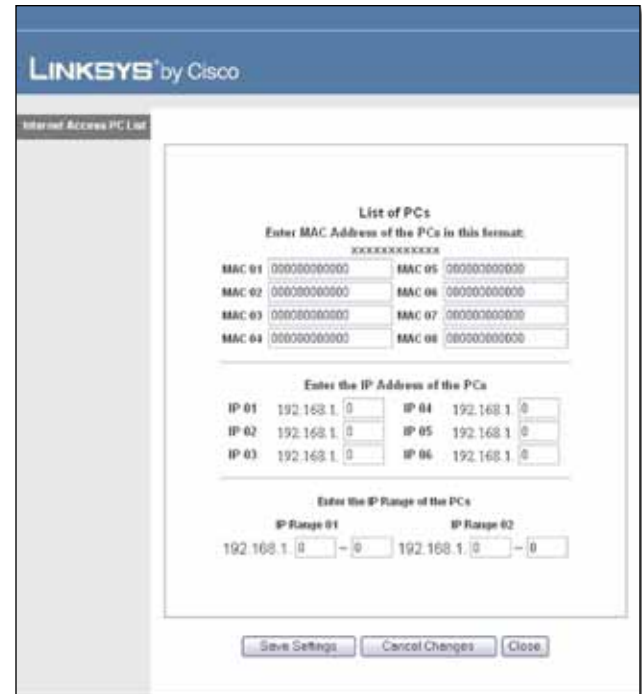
LINKSYS® by Cisco

Internet Access PC List

List of PCs
Enter MAC Address of the PCs in this format:
xxxxxxxxxxxx

| | | | |
|---|---|---|---|
| MAC 01 | 000000000000 | MAC 05 | 000000000000 |
| MAC 02 | 000000000000 | MAC 06 | 000000000000 |
| MAC 03 | 000000000000 | MAC 07 | 000000000000 |
| MAC 04 | 000000000000 | MAC 08 | 000000000000 |

Enter the IP Address of the PCs

| | | | |
|---|---|---|---|
| IP 01 | 192.168.1. 0 | IP 04 | 192.168.1. 0 |
| IP 02 | 192.168.1. 0 | IP 05 | 192.168.1. 0 |
| IP 03 | 192.168.1. 0 | IP 06 | 192.168.1. 0 |

Enter the IP Range of the PCs

IP Range 01
192.168.1. 0 ~ 0

IP Range 02
192.168.1. 0 ~ 0

Save Settings Cancel Changes Close